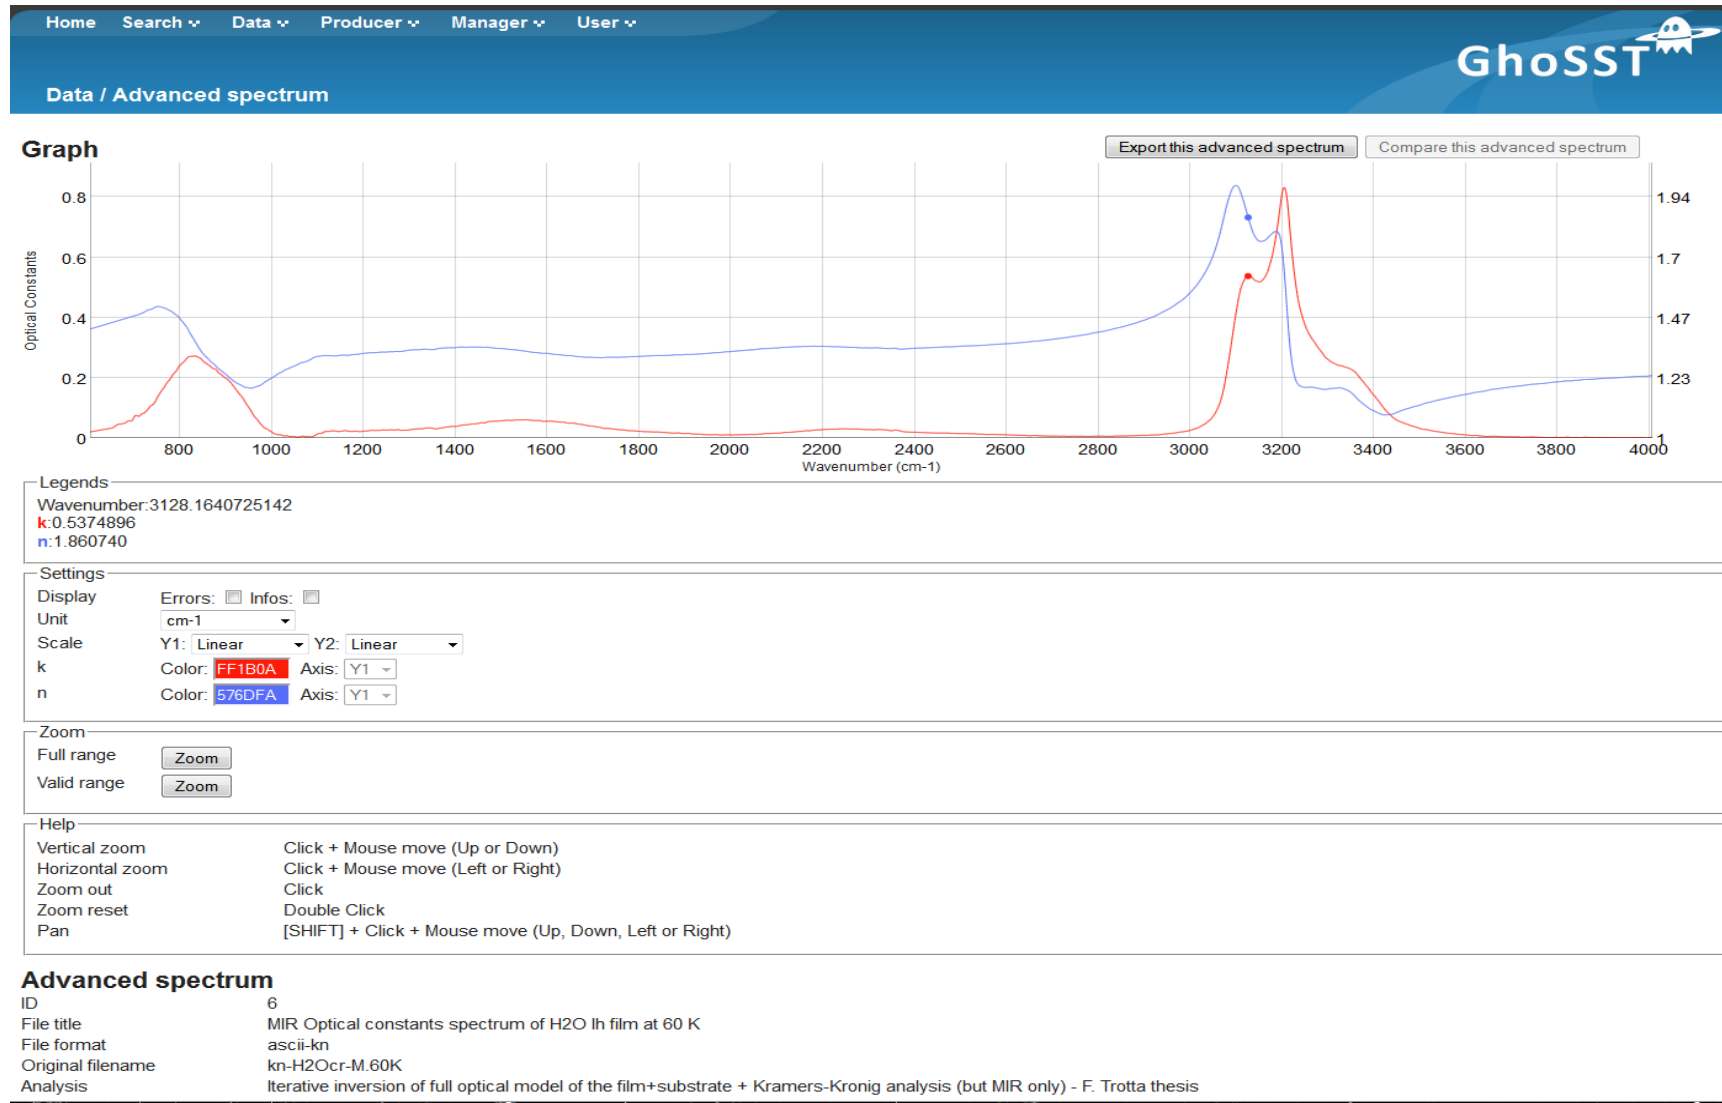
Home Search Data Producer Manager User

GhoSST

Data / Advanced spectrum

Graph

Export this advanced spectrum | Compare this advanced spectrum

Optical Constants

0.8
0.6
0.4
0.2
0

1.94
1.7
1.47
1.23
1

800 1000 1200 1400 1600 1800 2000 2200 2400 2600 2800 3000 3200 3400 3600 3800 4000

Wavenumber (cm-1)

Legends
Wavenumber:3128.1640725142
k:0.5374896
n:1.860740

Settings
Display Errors: Infos:
Unit cm-1
Scale Y1: Linear Y2: Linear
k Color: FF1B0A Axis: Y1
n Color: 576DFA Axis: Y1

Zoom
Full range Zoom
Valid range Zoom

Help
Vertical zoom Click + Mouse move (Up or Down)
Horizontal zoom Click + Mouse move (Left or Right)
Zoom out Click
Zoom reset Double Click
Pan [SHIFT] + Click + Mouse move (Up, Down, Left or Right)

Advanced spectrum
ID 6
File title MIR Optical constants spectrum of H2O Ih film at 60 K
File format ascii-kn
Original filename kn-H2Ocr-M.60K
Analysis Iterative inversion of full optical model of the film+substrate + Kramers-Kronig analysis (but MIR only) - F. Trotta thesis